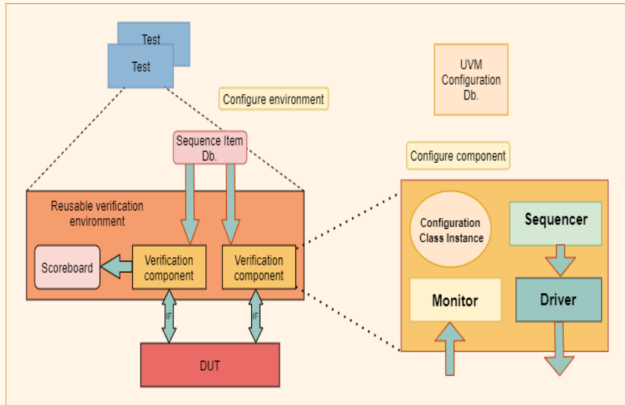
Test
Test

Configure environment

UVM Configuration Db.

Sequence Item Db.

Configure component

Reusable verification environment

Scoreboard

Verification component

Verification component

IF

IF

DUT

Configuration Class Instance

Sequencer

Monitor

Driver